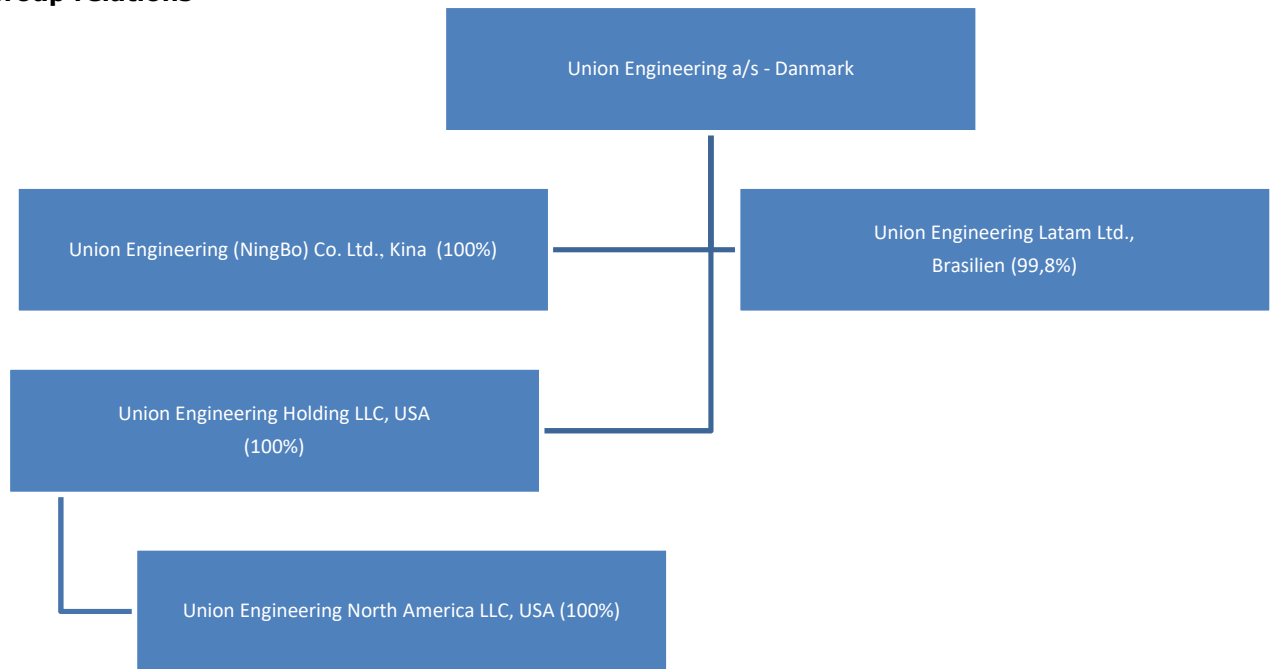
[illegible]

Union Engineering a/s - Danmark

Union Engineering (NingBo) Co. Ltd., Kina (100%)

Union Engineering Latam Ltd., Brasilien (99,8%)

Union Engineering Holding LLC, USA (100%)

Union Engineering North America LLC, USA (100%)